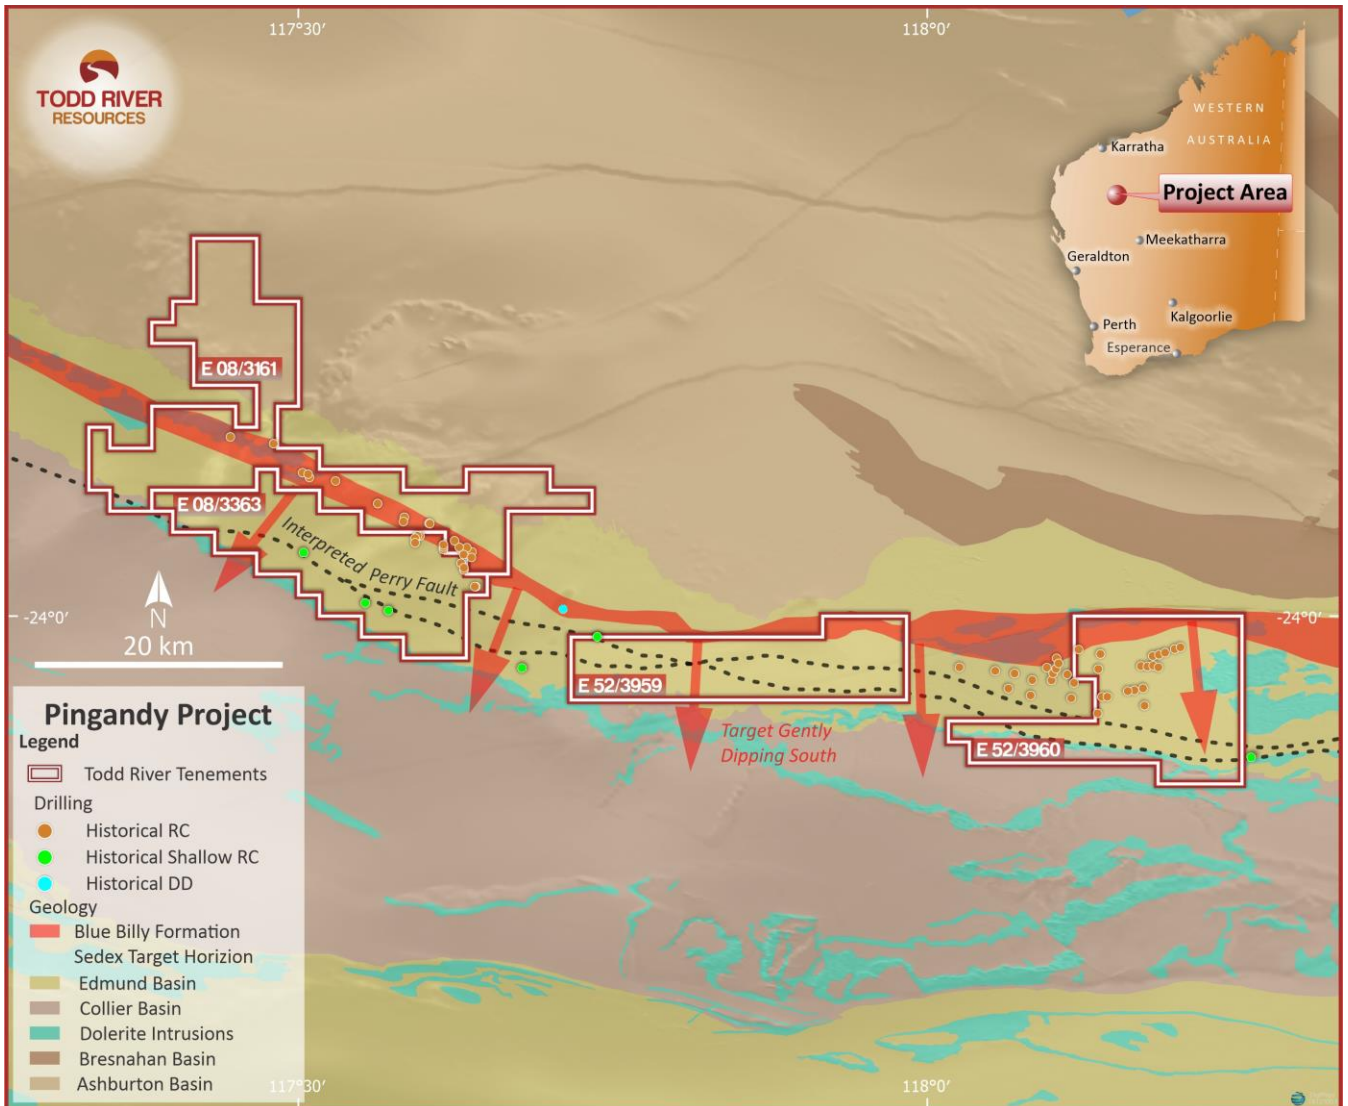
117°30′
118°0′

TODD RIVER RESOURCES

WESTERN AUSTRALIA
Karratha
Project Area
Meekatharra
Geraldton
Perth
Kalgoorlie
Esperance

E 08/3161
E 08/3363
Interpreted Perry Fault
-24°0′
-24°0′
N
20 km
E 52/3959
Target Gently Dipping South
E 52/3960

Pingandy Project
Legend
Todd River Tenements
Drilling
Historical RC
Historical Shallow RC
Historical DD
Geology
Blue Billy Formation Sedex Target Horizion
Edmund Basin
Collier Basin
Dolerite Intrusions
Bresnahan Basin
Ashburton Basin

117°30′
118°0′